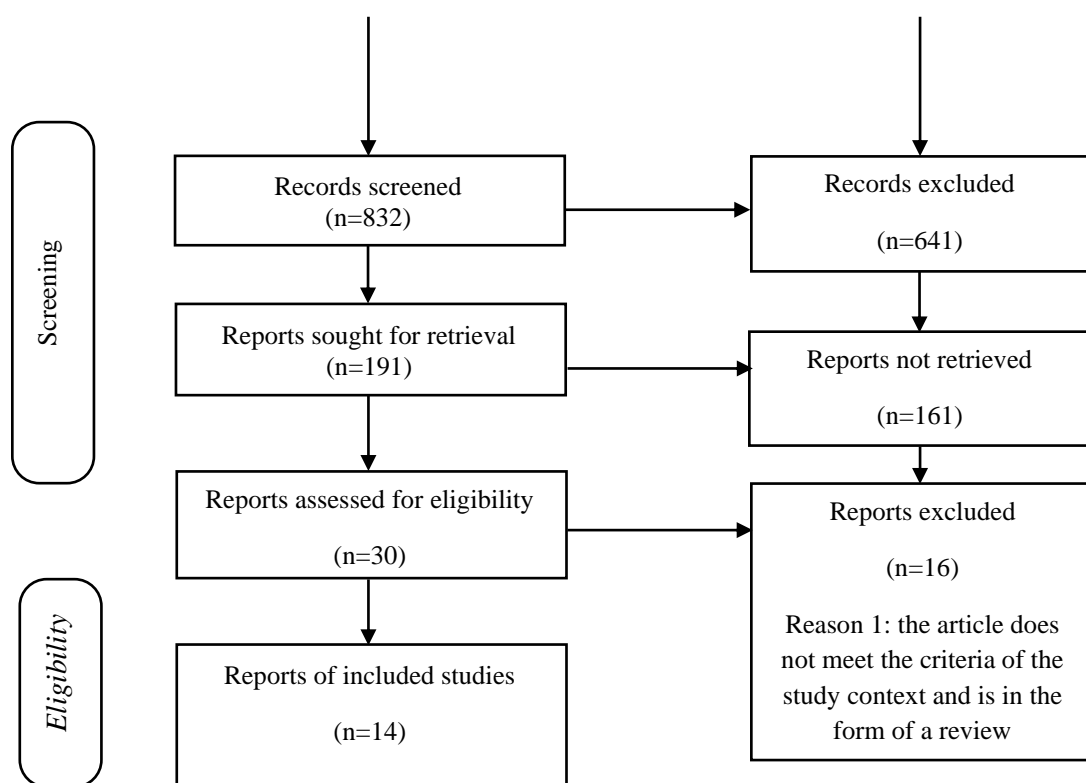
Screening

Records screened
(n=832)

Records excluded
(n=641)

Reports sought for retrieval
(n=191)

Reports not retrieved
(n=161)

Reports assessed for eligibility
(n=30)

Reports excluded
(n=16)
Reason 1: the article does not meet the criteria of the study context and is in the form of a review

Eligibility

Reports of included studies
(n=14)